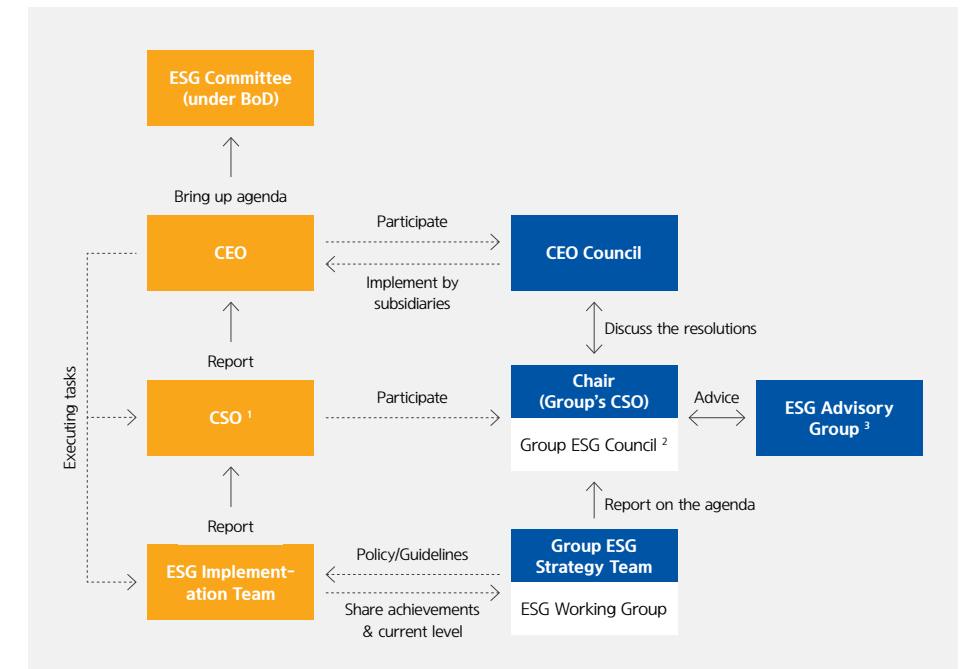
ESG Committee (under BoD)

Bring up agenda

CEO

Participate

CEO Council

Implement by subsidiaries

Discuss the resolutions

Executing tasks

Report

CSO $^1$

Participate

Chair (Group's CSO)

Group ESG Council $^2$

Advice

ESG Advisory Group $^3$

Report on the agenda

Report

ESG Implementation Team

Policy/Guidelines

Share achievements & current level

Group ESG Strategy Team

ESG Working Group